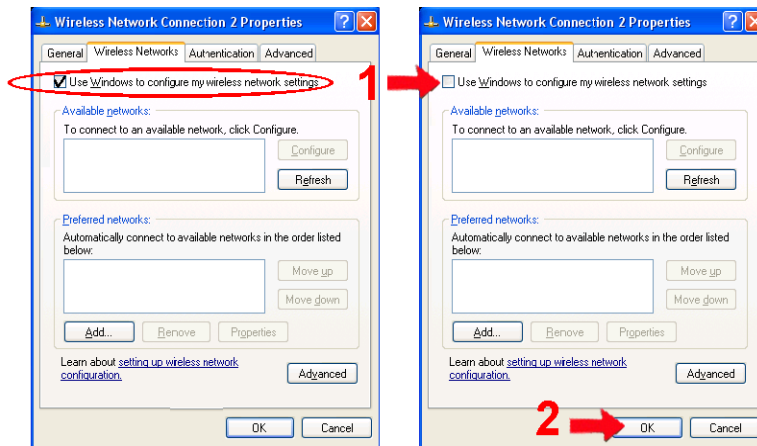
Wireless Network Connection 2 Properties

General | Wireless Networks | Authentication | Advanced

Use Windows to configure my wireless network settings

Available networks:
To connect to an available network, click Configure.

Configure

Refresh

Preferred networks:
Automatically connect to available networks in the order listed below:

Move up

Move down

Add...

Remove

Properties

Learn about setting up wireless network configuration.

Advanced

OK

Cancel

1

Wireless Network Connection 2 Properties

General | Wireless Networks | Authentication | Advanced

Use Windows to configure my wireless network settings

Available networks:
To connect to an available network, click Configure.

Configure

Refresh

Preferred networks:
Automatically connect to available networks in the order listed below:

Move up

Move down

Add...

Remove

Properties

Learn about setting up wireless network configuration.

Advanced

2

OK

Cancel